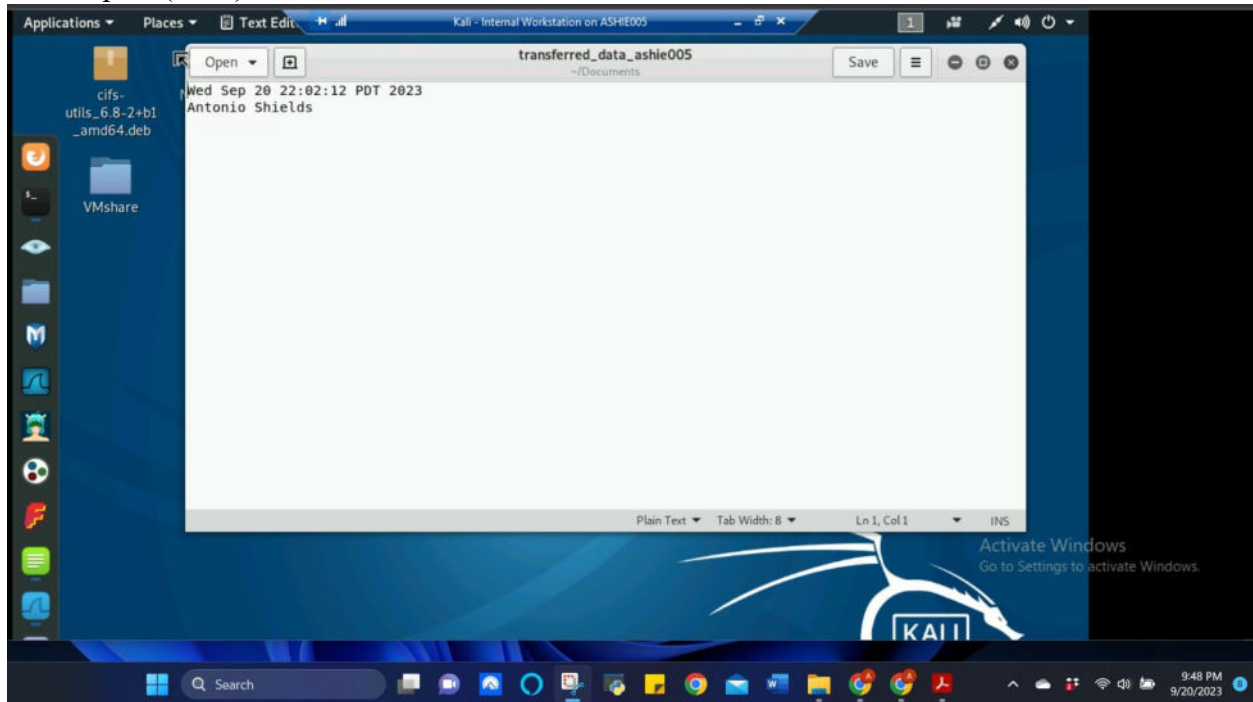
Applications ▾ Places ▾ Text Edit

Kali - Internal Workstation on ASHIE005

1

cifs-utils_6.8-2+b1_amd64.deb

VMshare

Open ▾

transferred_data_ashie005
~/Documents

Save

Wed Sep 20 22:02:12 PDT 2023
Antonio Shields

Plain Text ▾ Tab Width: 8 ▾ Ln 1, Col 1 ▾ INS

Activate Windows
Go to Settings to activate Windows.

KALI

Search

9:48 PM
9/20/2023